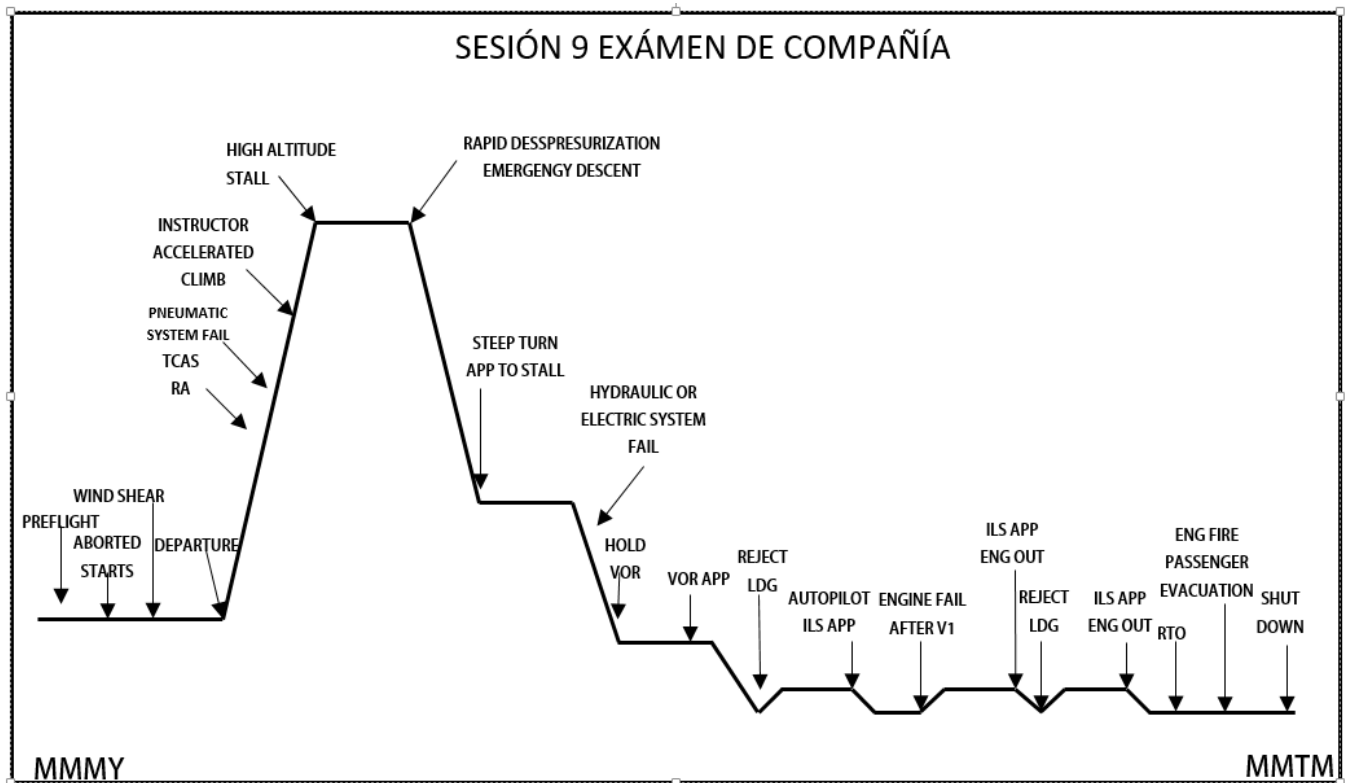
SESIÓN 9 EXÁMEN DE COMPAÑÍA

HIGH ALTITUDE STALL

RAPID DESSPRESURIZATION EMERGENGY DESCENT

INSTRUCTOR ACCELERATED CLIMB

PNEUMATIC SYSTEM FAIL

TCAS RA

STEEP TURN APP TO STALL

HYDRAULIC OR ELECTRIC SYSTEM FAIL

WIND SHEAR

PREFLIGHT

ABORTED STARTS

DEPARTURE

HOLD VOR

VOR APP

REJECT LDG

AUTOPILOT ILS APP

ENGINE FAIL AFTER V1

ILS APP ENG OUT

REJECT LDG

ILS APP ENG OUT

RTO

ENG FIRE PASSENGER EVACUATION

SHUT DOWN

MMMY

MMTM